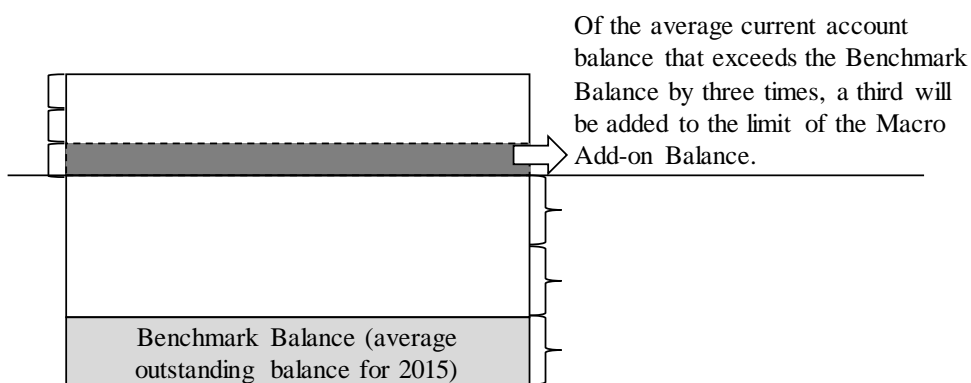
Of the average current account balance that exceeds the Benchmark Balance by three times, a third will be added to the limit of the Macro Add-on Balance.

Benchmark Balance (average outstanding balance for 2015)